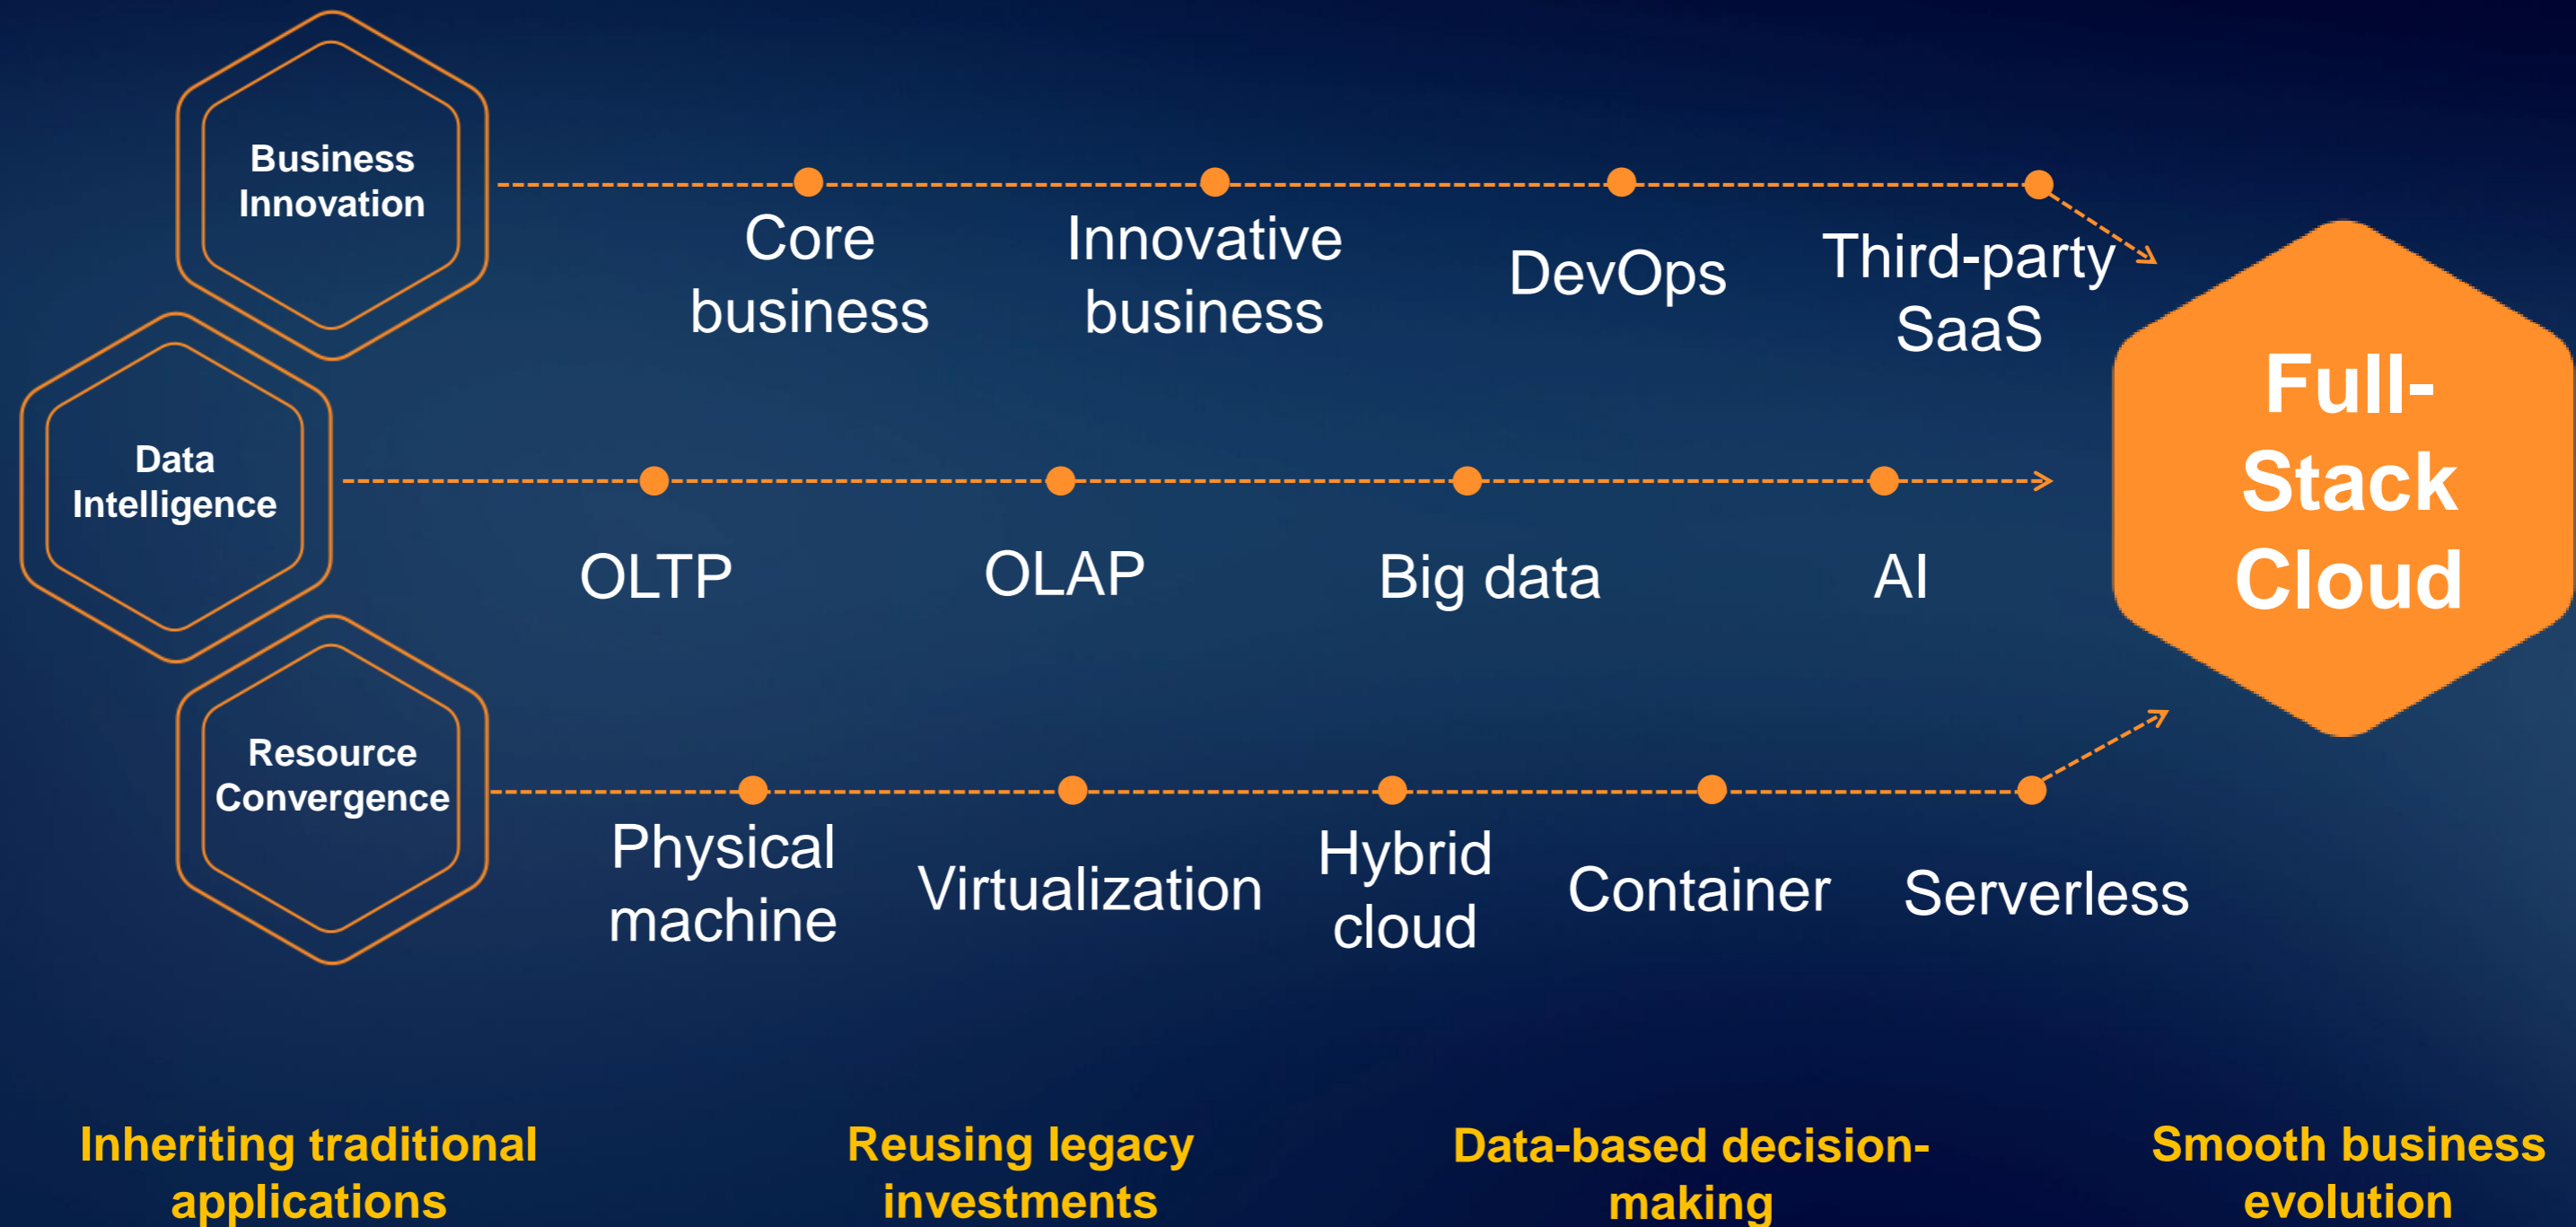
Business Innovation

Core business

Innovative business

DevOps

Third-party SaaS

Data Intelligence

OLTP

OLAP

Big data

AI

Full-Stack Cloud

Resource Convergence

Physical machine

Virtualization

Hybrid cloud

Container

Serverless

Inheriting traditional applications

Reusing legacy investments

Data-based decision-making

Smooth business evolution